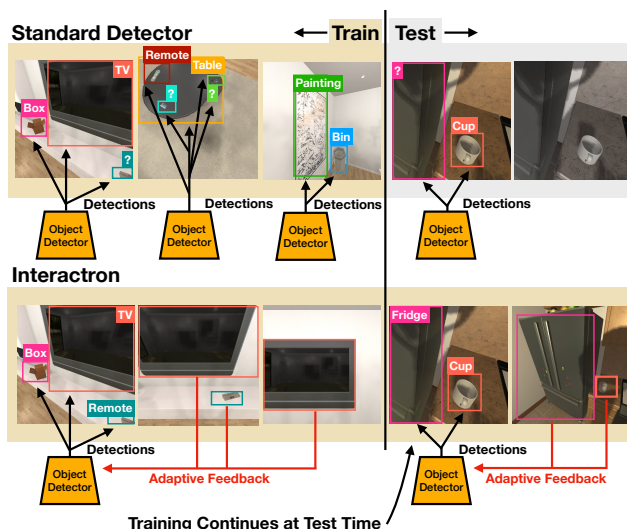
Standard Detector

← Train

Test →

TV

Box

?

Remote

Table

?

?

Painting

Bin

?

Cup

Detections

Object Detector

Detections

Object Detector

Detections

Object Detector

Detections

Object Detector

Interactron

TV

Box

Remote

Fridge

Cup

Detections

Object Detector

Adaptive Feedback

Detections

Object Detector

Adaptive Feedback

Training Continues at Test Time